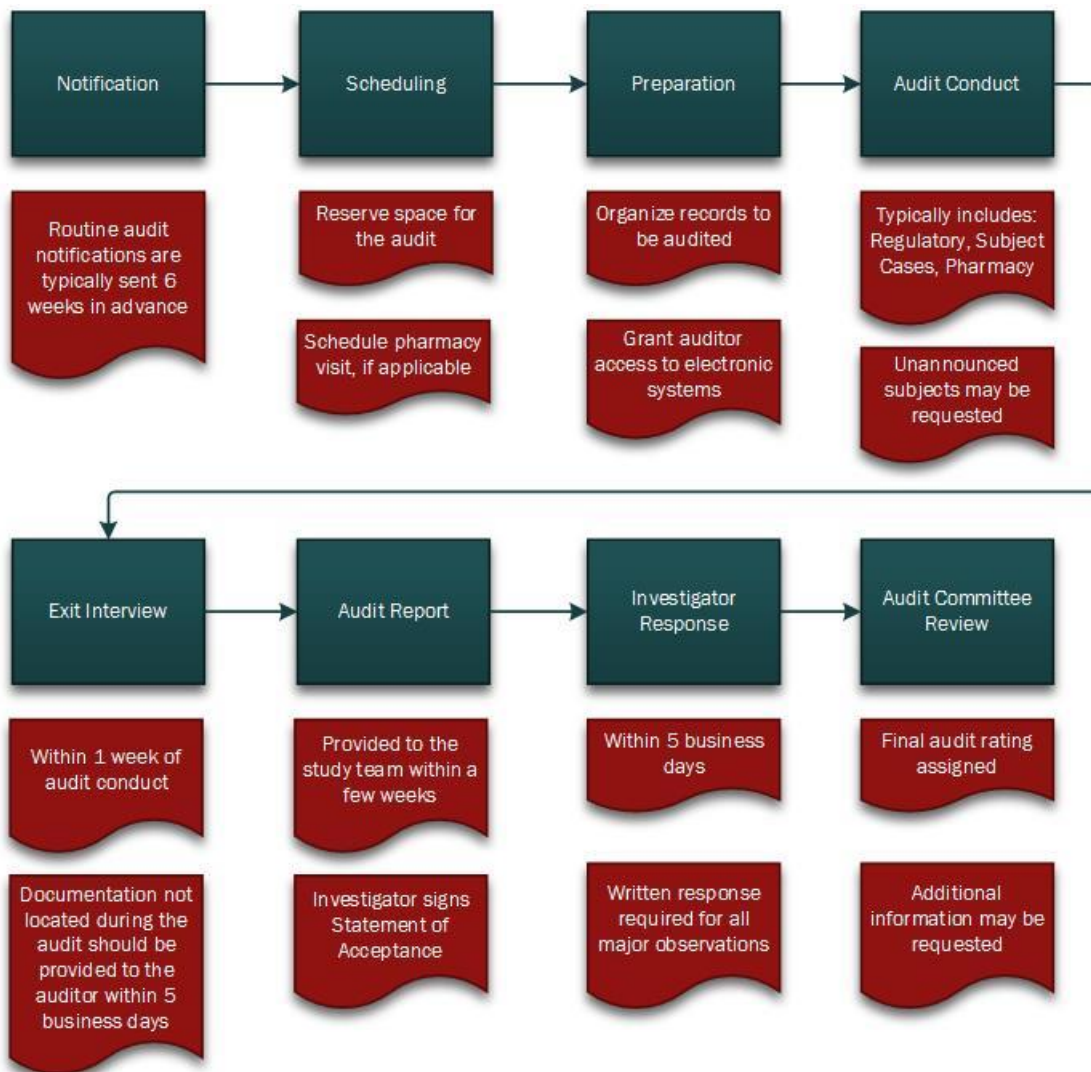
Notification

Scheduling

Preparation

Audit Conduct

Routine audit notifications are typically sent 6 weeks in advance

Reserve space for the audit

Schedule pharmacy visit, if applicable

Organize records to be audited

Grant auditor access to electronic systems

Typically includes: Regulatory, Subject Cases, Pharmacy

Unannounced subjects may be requested

Exit Interview

Audit Report

Investigator Response

Audit Committee Review

Within 1 week of audit conduct

Documentation not located during the audit should be provided to the auditor within 5 business days

Provided to the study team within a few weeks

Investigator signs Statement of Acceptance

Within 5 business days

Written response required for all major observations

Final audit rating assigned

Additional information may be requested